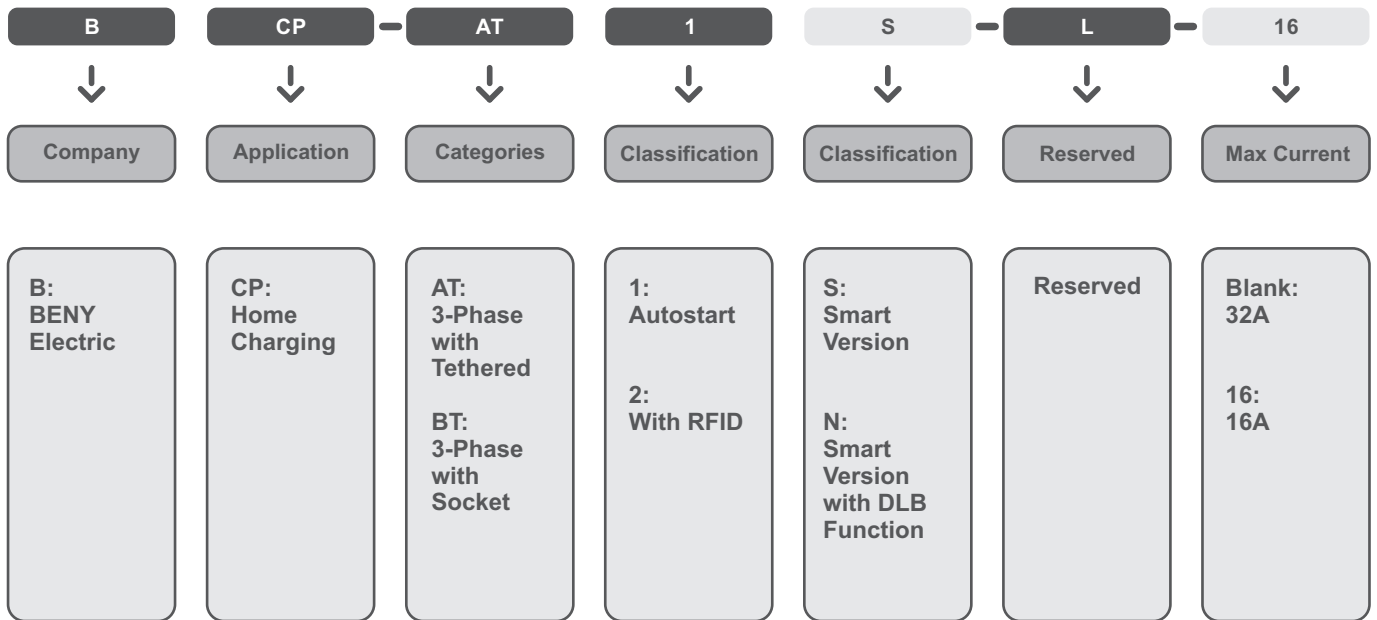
B

CP – AT

1

S – L – 16

Company

Application

Categories

Classification

Classification

Reserved

Max Current

B:
BENY
Electric

CP:
Home
Charging

AT:
3-Phase
with
Tethered

BT:
3-Phase
with
Socket

1:
Autostart

2:
With RFID

S:
Smart
Version

N:
Smart
Version
with DLB
Function

Reserved

Blank:
32A

16:
16A